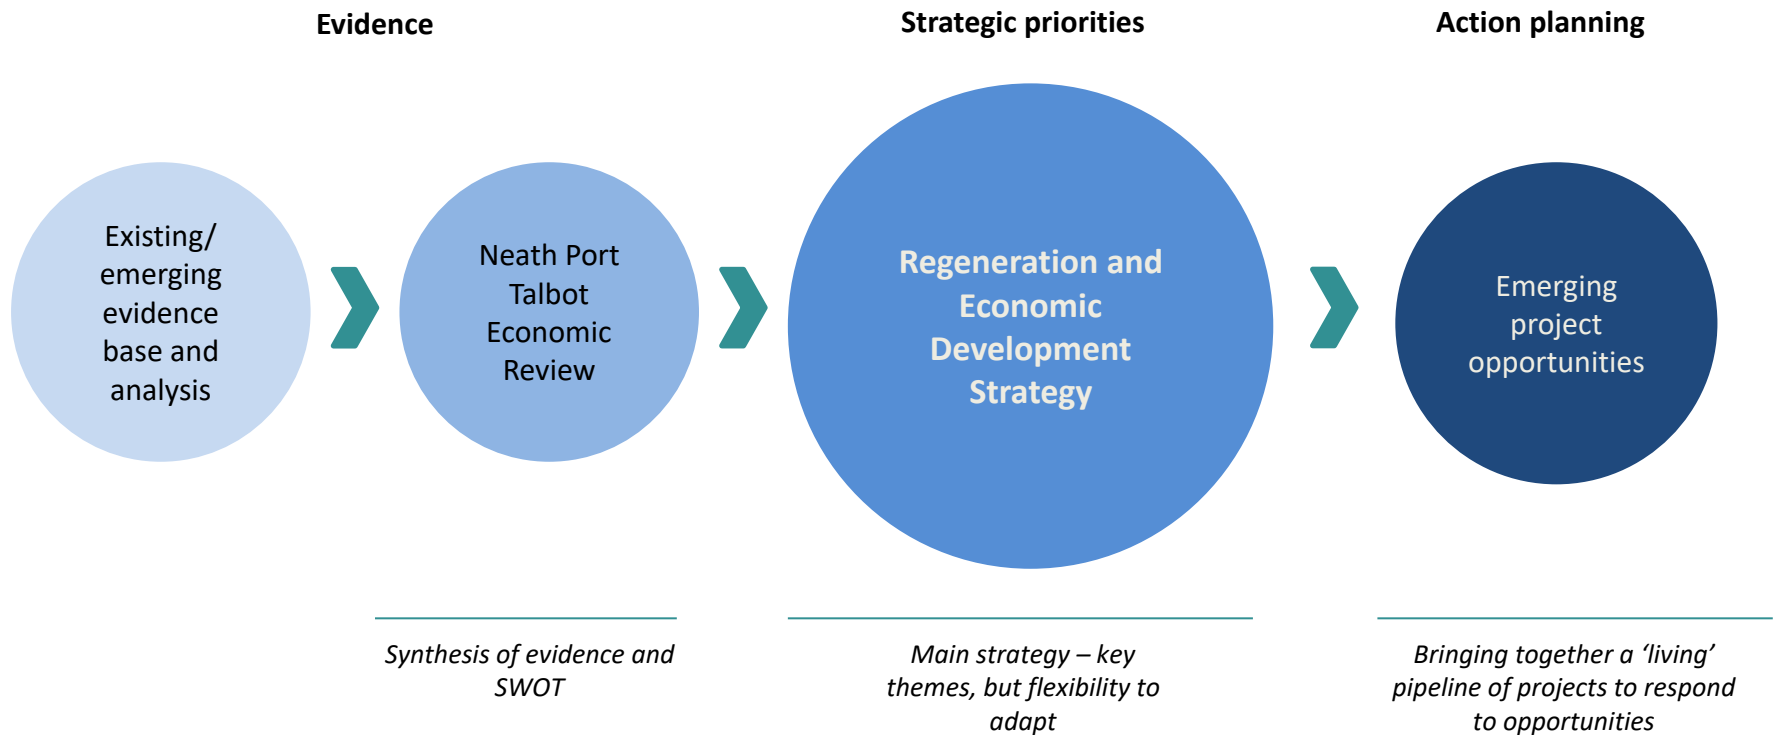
Evidence

Strategic priorities

Action planning

Existing/ emerging evidence base and analysis

Neath Port Talbot Economic Review

Regeneration and Economic Development Strategy

Emerging project opportunities

*Synthesis of evidence and SWOT*

*Main strategy – key themes, but flexibility to adapt*

*Bringing together a ‘living’ pipeline of projects to respond to opportunities*